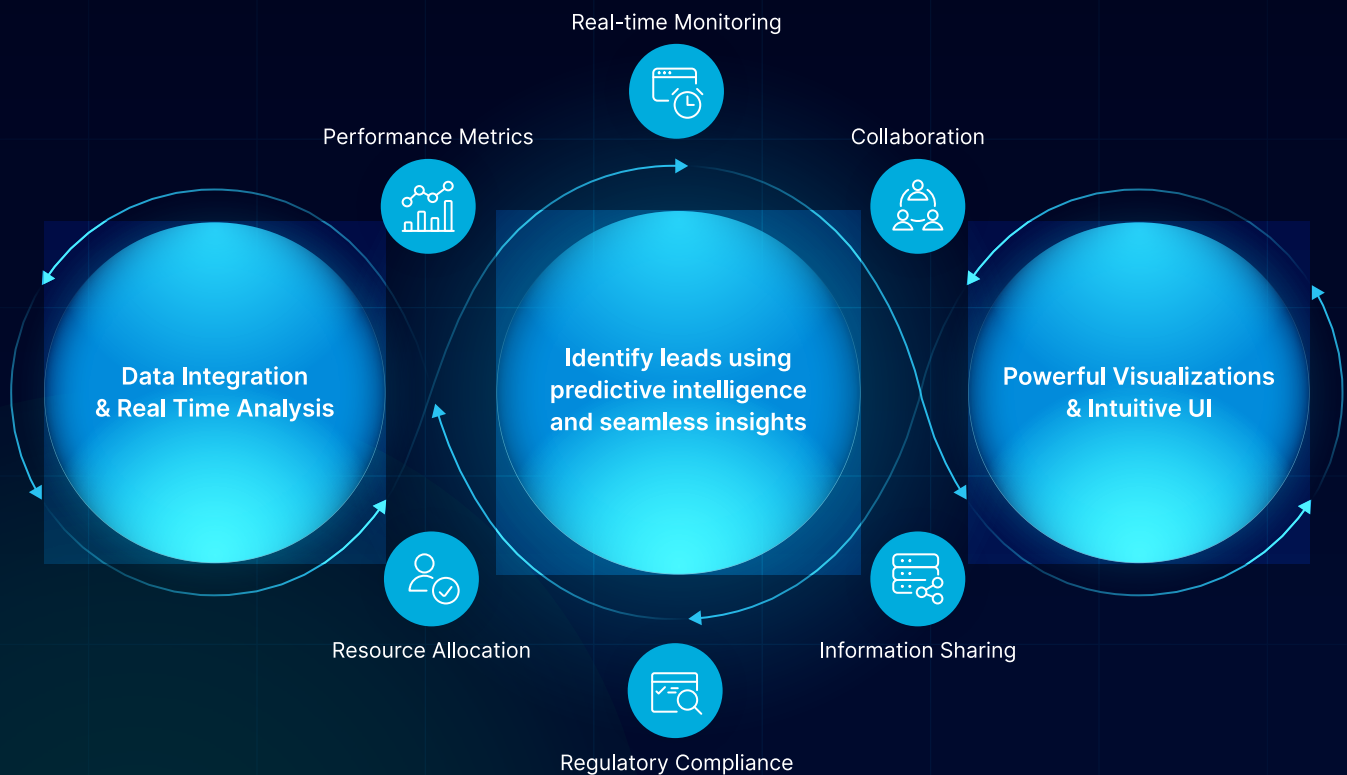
Real-time Monitoring

Performance Metrics

Collaboration

Data Integration & Real Time Analysis

Identify leads using predictive intelligence and seamless insights

Powerful Visualizations & Intuitive UI

Resource Allocation

Information Sharing

Regulatory Compliance